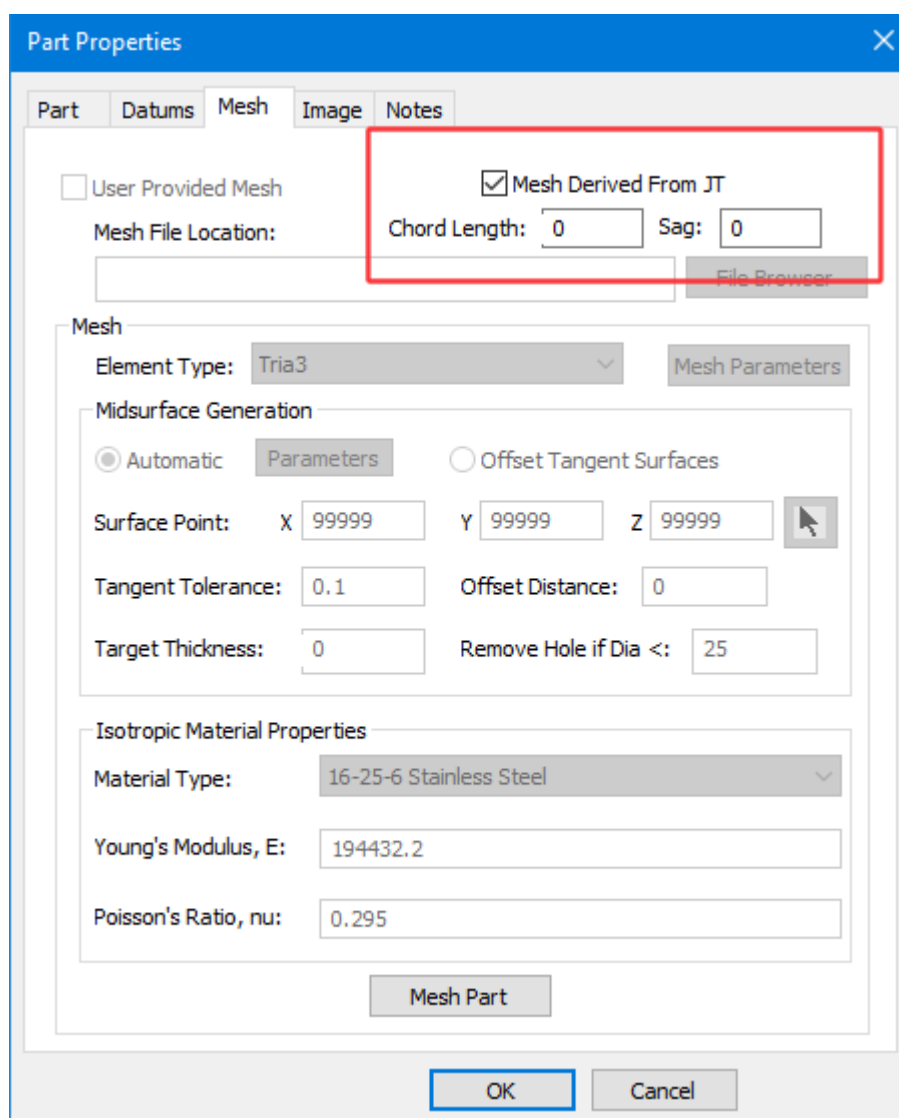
Part Properties

Part | Datums | Mesh | Image | Notes

User Provided Mesh
Mesh File Location:

Mesh Derived From JT
Chord Length: 0 Sag: 0

File Browser

Mesh
Element Type: Tria3
Mesh Parameters

Midsurface Generation
Automatic Parameters
Offset Tangent Surfaces
Surface Point: X 99999 Y 99999 Z 99999
Tangent Tolerance: 0.1
Offset Distance: 0
Target Thickness: 0
Remove Hole if Dia <: 25

Isotropic Material Properties
Material Type: 16-25-6 Stainless Steel
Young's Modulus, E: 194432.2
Poisson's Ratio, nu: 0.295

Mesh Part

OK Cancel